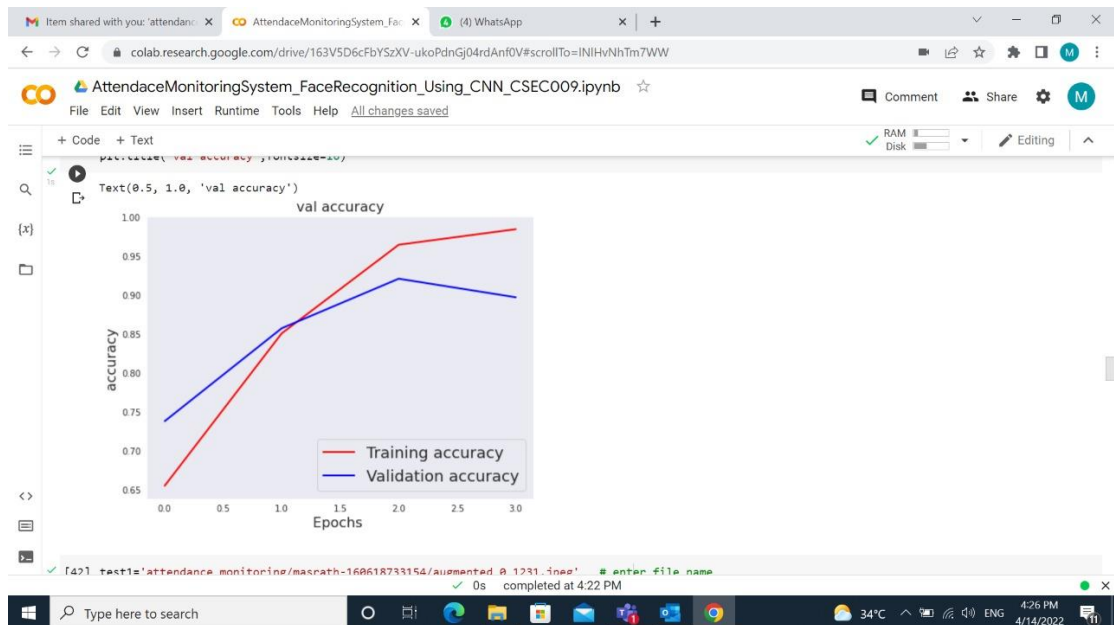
Item shared with you: 'attendanc ×
AttendaceMonitoringSystem_Fac ×
(4) WhatsApp ×
+

colab.research.google.com/drive/163V5D6cFbYSzXV-ukoPdnGj04rdAnf0V#scrollTo=INIHvNhTm7WW

AttendaceMonitoringSystem_FaceRecognition_Using_CNN_CSEC009.ipynb ☆
File Edit View Insert Runtime Tools Help All changes saved

Comment Share M

+ Code + Text
RAM
Disk
Editing

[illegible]

Text(0.5, 1.0, 'val accuracy')

val accuracy

1.00
0.95
0.90
0.85
0.80
0.75
0.70
0.65

accuracy

Training accuracy
Validation accuracy

0.0 0.5 1.0 1.5 2.0 2.5 3.0
Epochs

[42] test1='attendance monitoring/mascath-160618733154/augmented_0_1231.jpeg' # enter file name

✓ 0s completed at 4:22 PM

Type here to search
34°C ENG 4:26 PM 4/14/2022